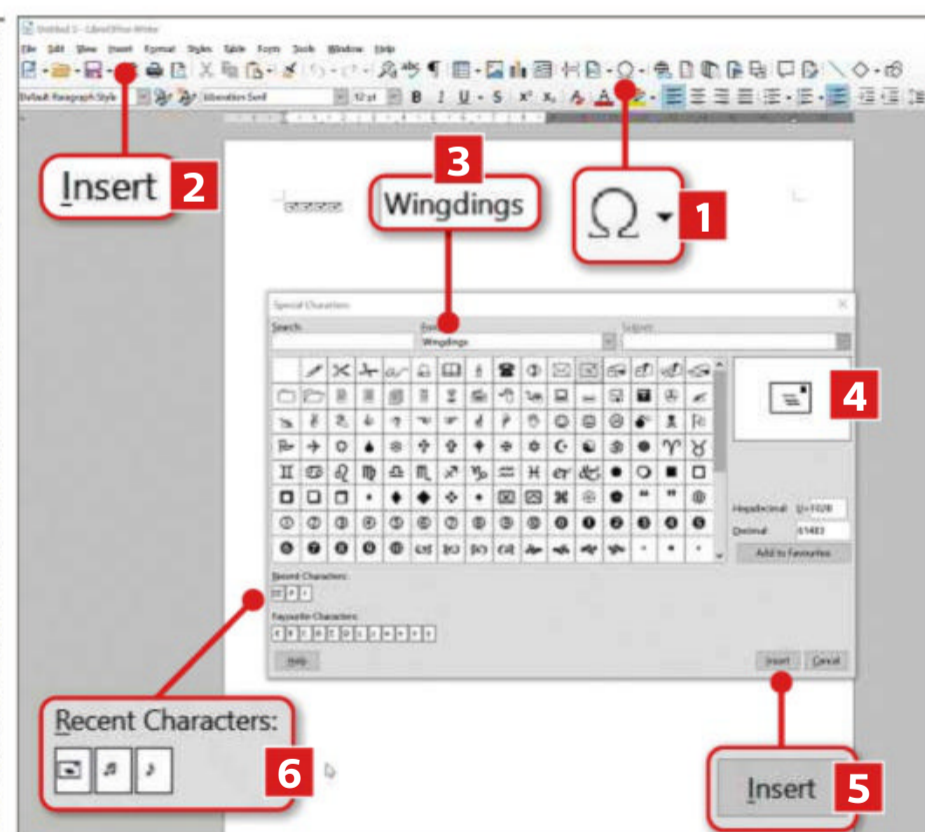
Untitled 1 - LibreOffice Writer

File Edit View Insert Format Styles Table Form Tools Window Help

Default Paragraph Style Liberation Serif 12 pt

Insert 2

3 Wingdings

Ω 1

Special Characters

Search: Font: Wingdings Subset:

4

Hexadecimal: U+F028 Decimal: 61483

Add to Favourites

Recent Characters:

Favourite Characters:

Help Insert Cancel

Recent Characters:

6

Insert 5